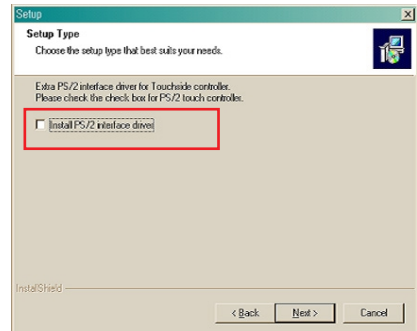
Setup

Setup Type

Choose the setup type that best suits your needs.

Extra PS/2 interface driver for Touchside controller.
Please check the check box for PS/2 touch controller.

Install PS/2 interface driver

InstallShield

< Back

Next >

Cancel